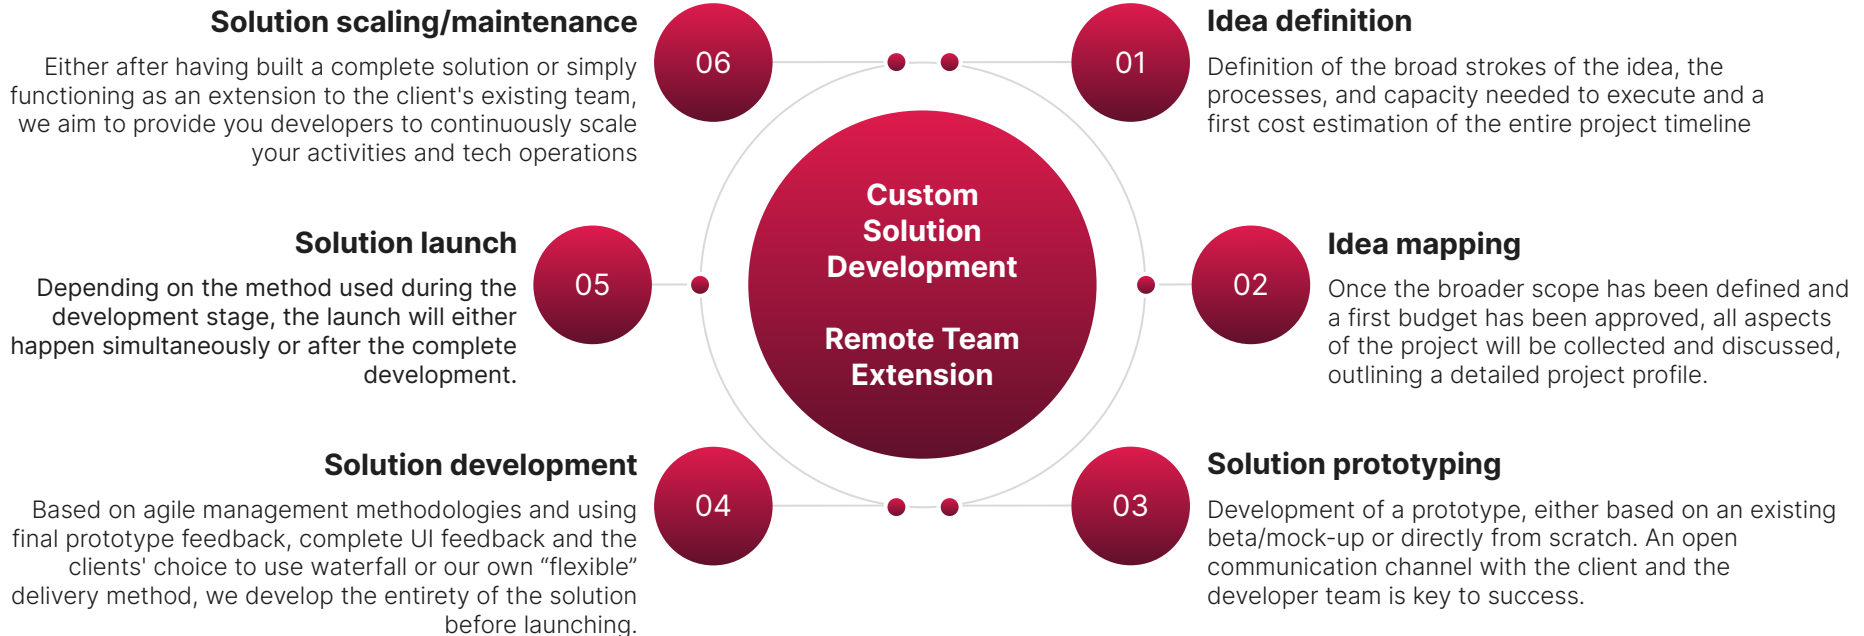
Custom Solution Development

Remote Team Extension

01

Idea definition

Definition of the broad strokes of the idea, the processes, and capacity needed to execute and a first cost estimation of the entire project timeline

02

Idea mapping

Once the broader scope has been defined and a first budget has been approved, all aspects of the project will be collected and discussed, outlining a detailed project profile.

03

Solution prototyping

Development of a prototype, either based on an existing beta/mock-up or directly from scratch. An open communication channel with the client and the developer team is key to success.

04

Solution development

Based on agile management methodologies and using final prototype feedback, complete UI feedback and the clients' choice to use waterfall or our own “flexible” delivery method, we develop the entirety of the solution before launching.

05

Solution launch

Depending on the method used during the development stage, the launch will either happen simultaneously or after the complete development.

06

Solution scaling/maintenance

Either after having built a complete solution or simply functioning as an extension to the client's existing team, we aim to provide you developers to continuously scale your activities and tech operations